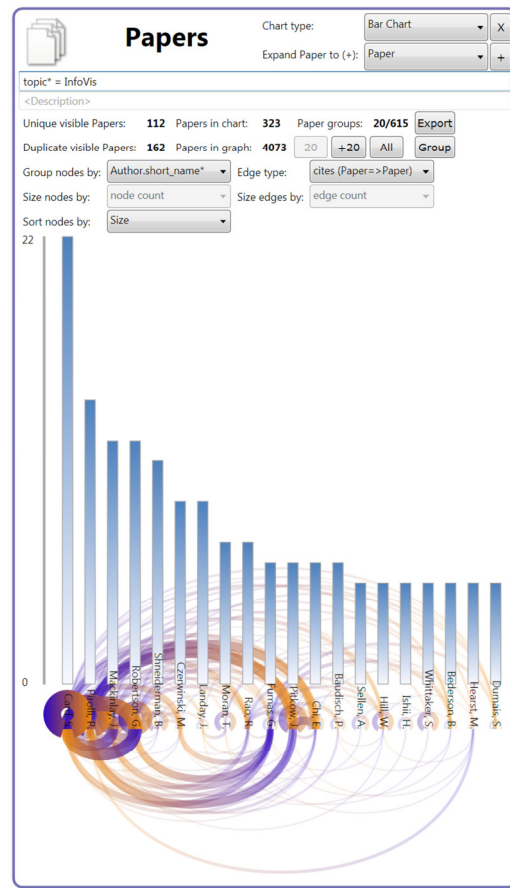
Papers

Chart type: Bar Chart X

Expand Paper to (+): Paper +

topic* = InfoVis

<Description>

Unique visible Papers: 112 Papers in chart: 323 Paper groups: 20/615 Export

Duplicate visible Papers: 162 Papers in graph: 4073 20 +20 All Group

Group nodes by: Author.short_name* Edge type: cites (Paper=>Paper)

Size nodes by: node count Size edges by: edge count

Sort nodes by: Size

22

0

Card, S. Pirolli, P. Mackinlay, J. Robertson, G. Shneiderman, B. Czerwinski, M. Landay, J. Moran, T. Rao, R. Furnas, G. Pitkow, J. Chi, E. Baudisch, P. Sellen, A. Hill, W. Ishii, H. Whittaker, S. Bederson, B. Hearst, M. Dumais, S.